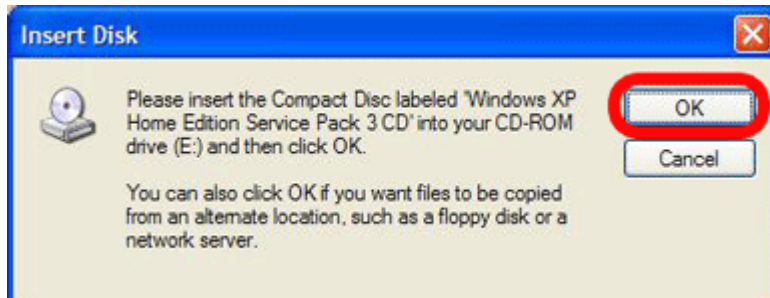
Insert Disk

Please insert the Compact Disc labeled 'Windows XP Home Edition Service Pack 3 CD' into your CD-ROM drive (E:) and then click OK.

You can also click OK if you want files to be copied from an alternate location, such as a floppy disk or a network server.

OK

Cancel